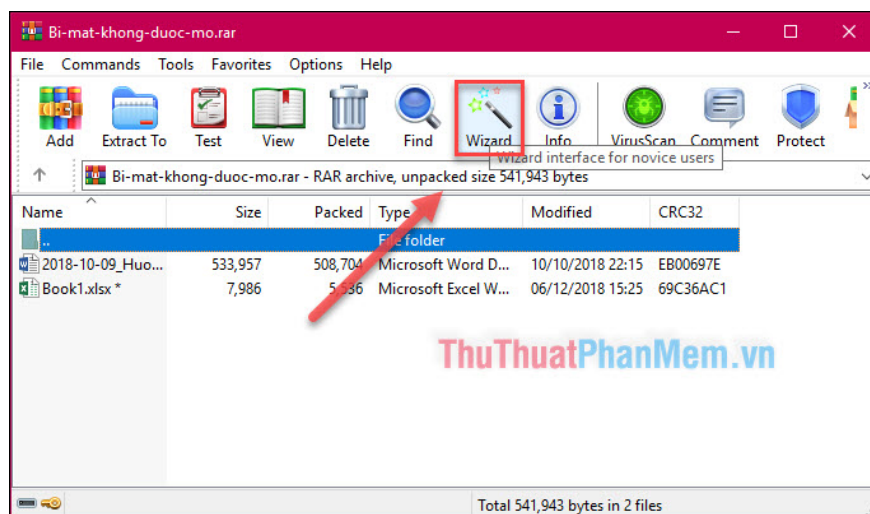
Bi-mat-khong-duoc-mo.rar

File Commands Tools Favorites Options Help

Add Extract To Test View Delete Find Wizard Info VirusScan Comment Protect

Wizard interface for novice users

Bi-mat-khong-duoc-mo.rar - RAR archive, unpacked size 541,943 bytes

| Name | Size | Packed | Type | Modified | CRC32 |
|---|---|---|---|---|---|
| .. | | | File folder | | |
| 2018-10-09_Huo... | 533,957 | 508,704 | Microsoft Word D... | 10/10/2018 22:15 | EB00697E |
| Book1.xlsx * | 7,986 | 5,536 | Microsoft Excel W... | 06/12/2018 15:25 | 69C36AC1 |

ThuThuatPhanMem.vn

Total 541,943 bytes in 2 files